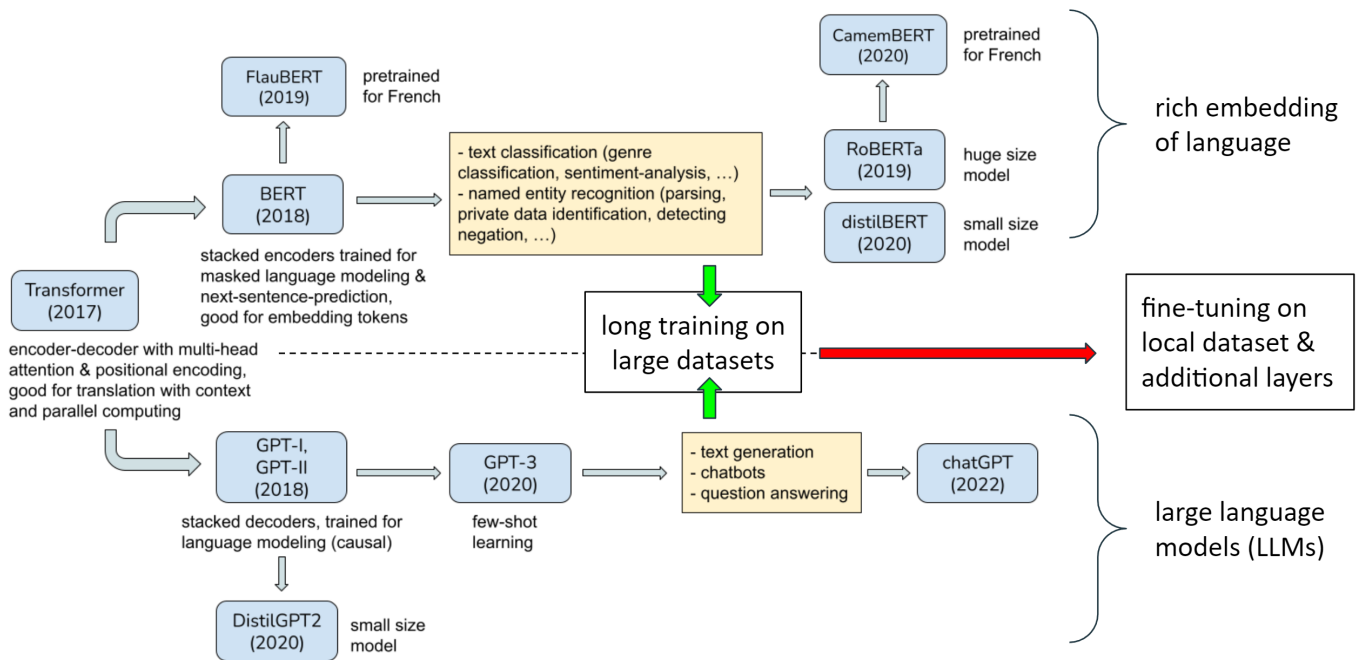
FlauBERT (2019)

pretrained for French

CamemBERT (2020)

pretrained for French

rich embedding of language

BERT (2018)

- text classification (genre classification, sentiment-analysis, …)
- named entity recognition (parsing, private data identification, detecting negation, …)

RoBERTa (2019)

huge size model

distilBERT (2020)

small size model

stacked encoders trained for masked language modeling & next-sentence-prediction, good for embedding tokens

Transformer (2017)

long training on large datasets

fine-tuning on local dataset & additional layers

encoder-decoder with multi-head attention & positional encoding, good for translation with context and parallel computing

GPT-I, GPT-II (2018)

GPT-3 (2020)

- text generation
- chatbots
- question answering

chatGPT (2022)

stacked decoders, trained for language modeling (causal)

few-shot learning

large language models (LLMs)

DistilGPT2 (2020)

small size model